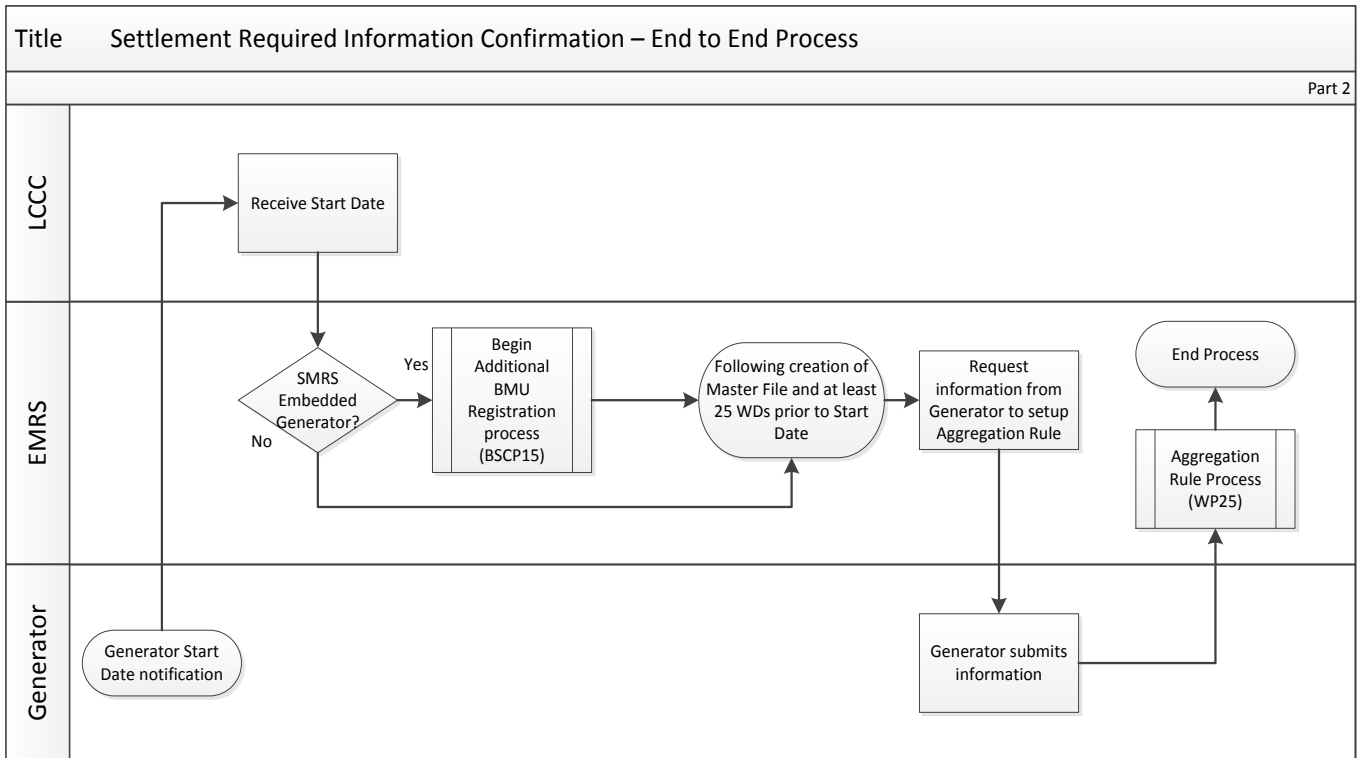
Title Settlement Required Information Confirmation – End to End Process

Part 2

LCCC

Receive Start Date

EMRS

SMRS Embedded Generator?

Yes

No

Begin Additional BMU Registration process (BSCP15)

Following creation of Master File and at least 25 WDs prior to Start Date

Request information from Generator to setup Aggregation Rule

End Process

Aggregation Rule Process (WP25)

Generator

Generator Start Date notification

Generator submits information